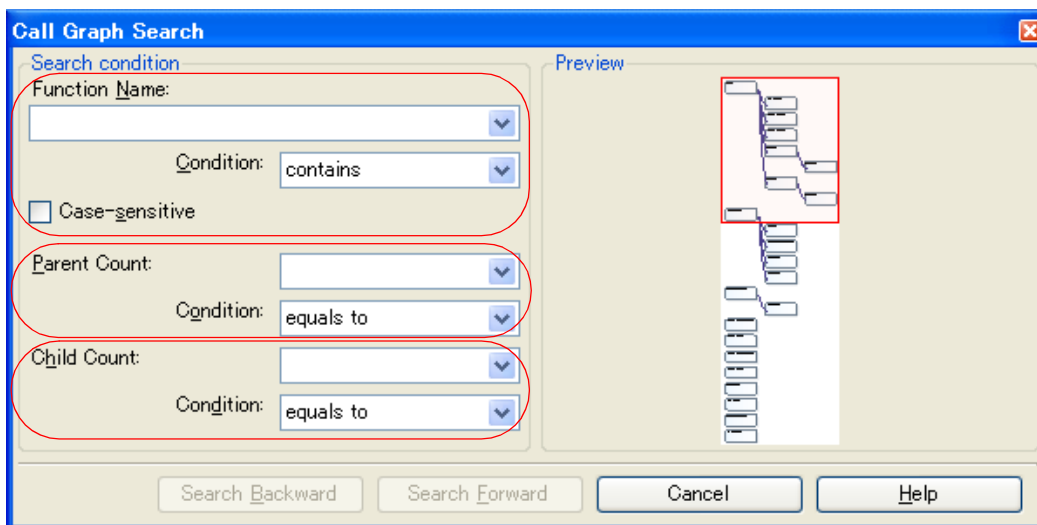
Call Graph Search

Search condition

Function Name:

Condition: contains

Case-sensitive

Parent Count:

Condition: equals to

Child Count:

Condition: equals to

Preview

Search Backward Search Forward Cancel Help